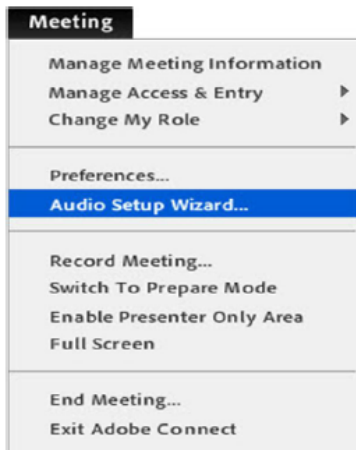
Meeting

Manage Meeting Information
Manage Access & Entry
Change My Role

Preferences...
Audio Setup Wizard...

Record Meeting...
Switch To Prepare Mode
Enable Presenter Only Area
Full Screen

End Meeting...
Exit Adobe Connect